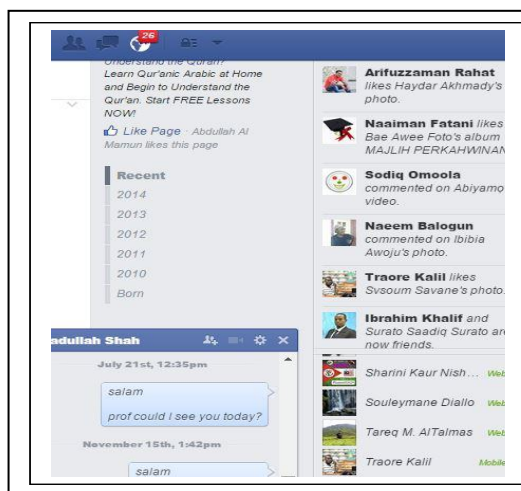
26

Understand the Quran? Learn Qur'anic Arabic at Home and Begin to Understand the Qur'an. Start FREE Lessons NOW!

Like Page · Abdullah Al Mamun likes this page

Recent
2014
2013
2012
2011
2010
Born

Arifuzzaman Rahat likes Haydar Akhmady's photo.

Naiman Fatani likes Bae Awee Foto's album MAJLIH PERKAHWINAN

Sodiq Omoola commented on Abiyamo video.

Naeem Balogun commented on Ibibia Awoju's photo.

Traore Kalil likes Svsoum Savane's photo.

Ibrahim Khalif and Surato Saadiq Surato are now friends.

bdullah Shah

July 21st, 12:35pm

salam

prof could I see you today?

November 15th, 1:42pm

salam

Sharini Kaur Nish... Web

Souleymane Diallo Web

Tareq M. AlTalmas Web

Traore Kalil Mobile